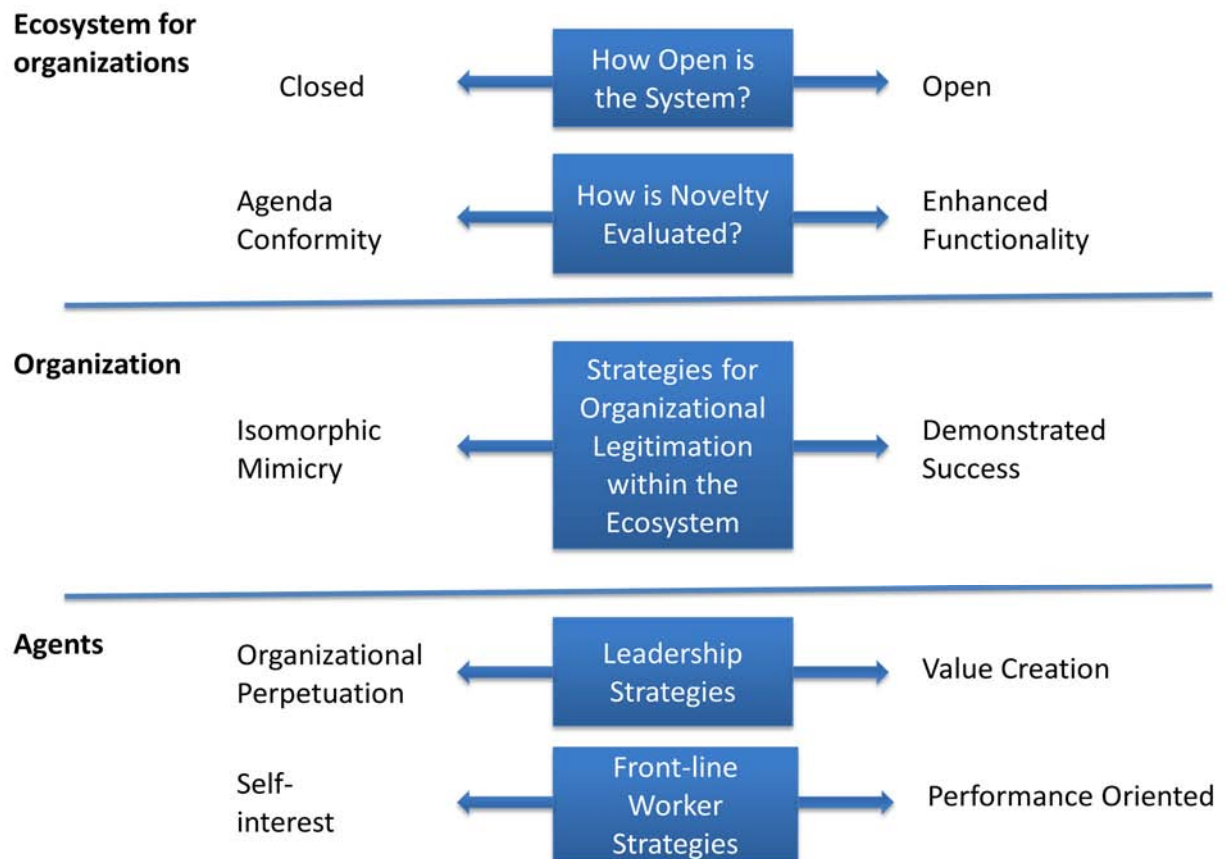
Ecosystem for organizations

Closed

How Open is the System?

Open

Agenda Conformity

How is Novelty Evaluated?

Enhanced Functionality

Organization

Isomorphic Mimicry

Strategies for Organizational Legitimation within the Ecosystem

Demonstrated Success

Agents

Organizational Perpetuation

Leadership Strategies

Value Creation

Self-interest

Front-line Worker Strategies

Performance Oriented